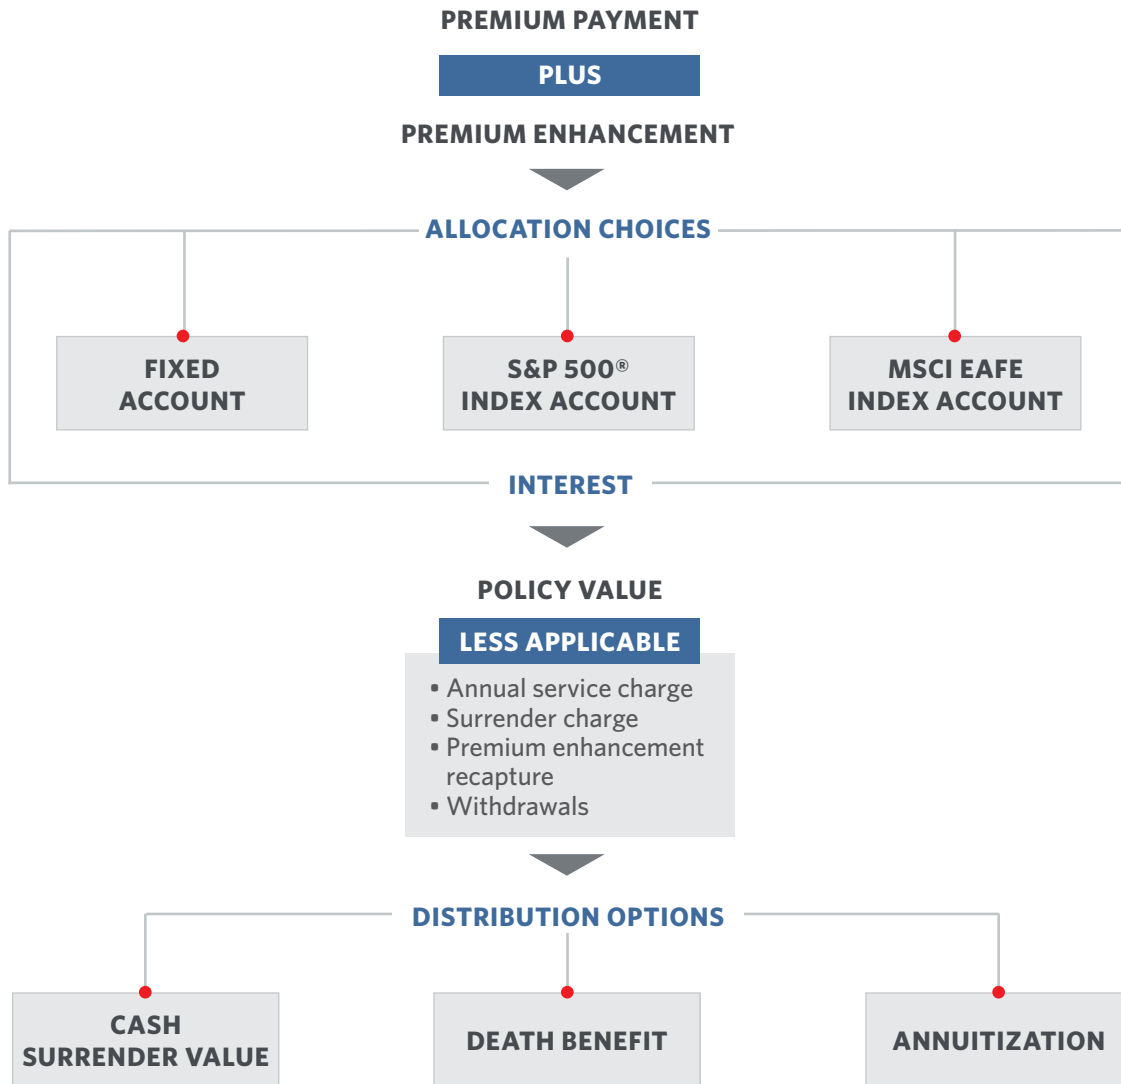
PREMIUM PAYMENT

PLUS

PREMIUM ENHANCEMENT

ALLOCATION CHOICES

FIXED ACCOUNT

S&P 500® INDEX ACCOUNT

MSCI EAFE INDEX ACCOUNT

INTEREST

POLICY VALUE

LESS APPLICABLE

- Annual service charge
- Surrender charge
- Premium enhancement recapture
- Withdrawals

DISTRIBUTION OPTIONS

CASH SURRENDER VALUE

DEATH BENEFIT

ANNUITIZATION